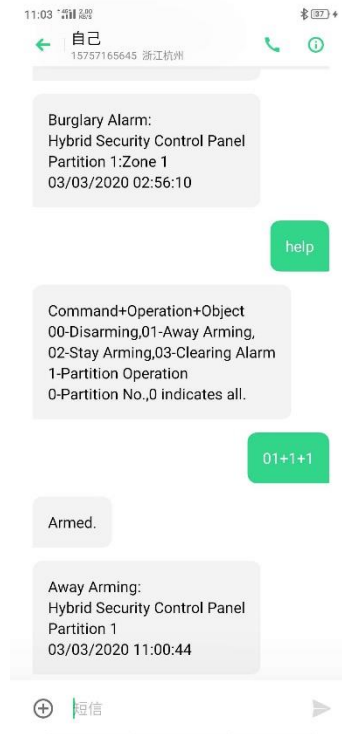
11:03 2.00

自己
15757165645 浙江杭州

Burglary Alarm:
Hybrid Security Control Panel
Partition 1:Zone 1
03/03/2020 02:56:10

help

Command+Operation+Object
00-Disarming,01-Away Arming,
02-Stay Arming,03-Clearing Alarm
1-Partition Operation
0-Partition No.,0 indicates all.

01+1+1

Armed.

Away Arming:
Hybrid Security Control Panel
Partition 1
03/03/2020 11:00:44

短信